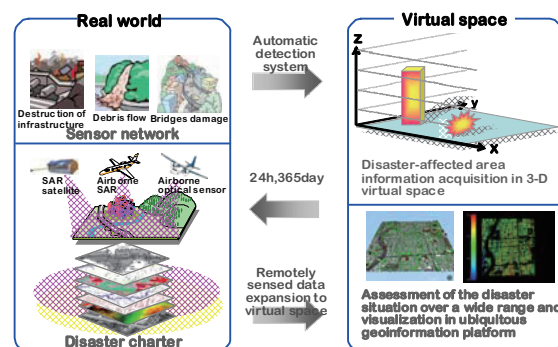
Real world

Destruction of infrastructure

Debris flow

Bridges damage

Sensor network

SAR satellite

Airborne SAR

Airborne optical sensor

Disaster charter

Automatic detection system

24h,365day

Remotely sensed data expansion to virtual space

Virtual space

z

y

x

Disaster-affected area information acquisition in 3-D virtual space

Assessment of the disaster situation over a wide range and visualization in ubiquitous geoinformation platform